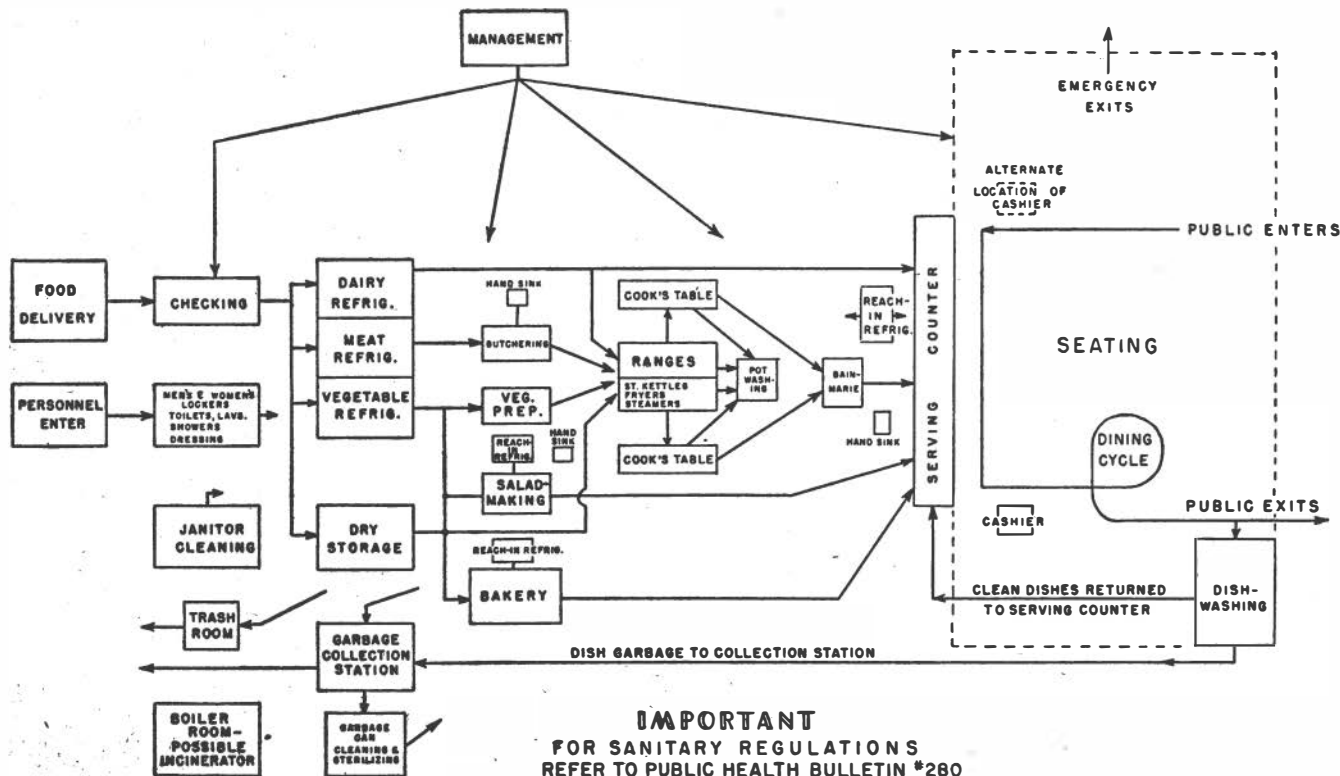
MANAGEMENT

EMERGENCY EXITS

ALTERNATE LOCATION OF CASHIER

PUBLIC ENTERS

FOOD DELIVERY

CHECKING

DAIRY REFRIG.

MEAT REFRIG.

VEGETABLE REFRIG.

HAND SINK

BUTCHERING

COOK'S TABLE

RANGES

ST. KETTLES FRYERS STEAMERS

POT WASHING

REACH-IN REFRIG.

BAIN-MARIE

SERVING COUNTER

SEATING

PERSONNEL ENTER

MEN'S & WOMEN'S LOCKERS TOILETS, LAVS. SHOWERS DRESSING

VEG. PREP.

REACH-IN REFRIG.

HAND SINK

COOK'S TABLE

HAND SINK

DINING CYCLE

SALAD-MAKING

JANITOR CLEANING

DRY STORAGE

CASHIER

PUBLIC EXITS

REACH-IN REFRIG.

BAKERY

DISH-WASHING

CLEAN DISHES RETURNED TO SERVING COUNTER

TRASH ROOM

GARBAGE COLLECTION STATION

DISH GARBAGE TO COLLECTION STATION

BOILER ROOM-POSSIBLE INCINERATOR

GARBAGE CAN CLEANING & STERILIZING

IMPORTANT
FOR SANITARY REGULATIONS
REFER TO PUBLIC HEALTH BULLETIN #280